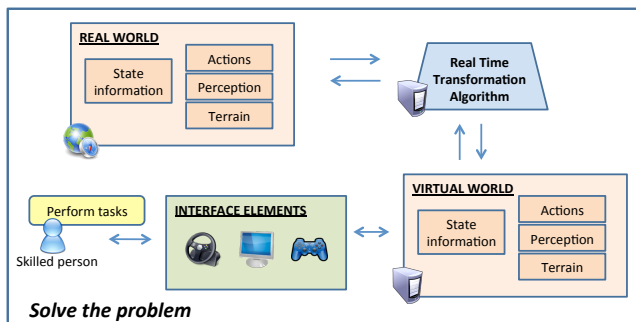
REAL WORLD

State information

Actions

Perception

Terrain

Real Time Transformation Algorithm

VIRTUAL WORLD

State information

Actions

Perception

Terrain

Perform tasks

Skilled person

INTERFACE ELEMENTS

Solve the problem